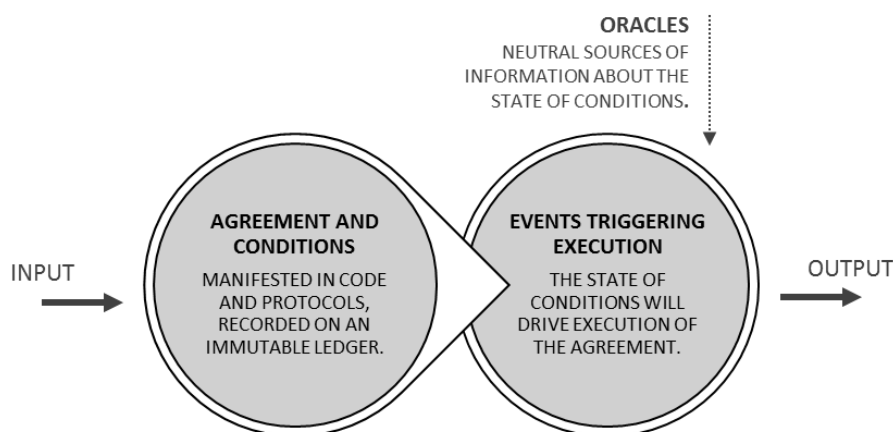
ORACLES
NEUTRAL SOURCES OF INFORMATION ABOUT THE STATE OF CONDITIONS.

INPUT

AGREEMENT AND CONDITIONS
MANIFESTED IN CODE AND PROTOCOLS, RECORDED ON AN IMMUTABLE LEDGER.

EVENTS TRIGGERING EXECUTION
THE STATE OF CONDITIONS WILL DRIVE EXECUTION OF THE AGREEMENT.

OUTPUT